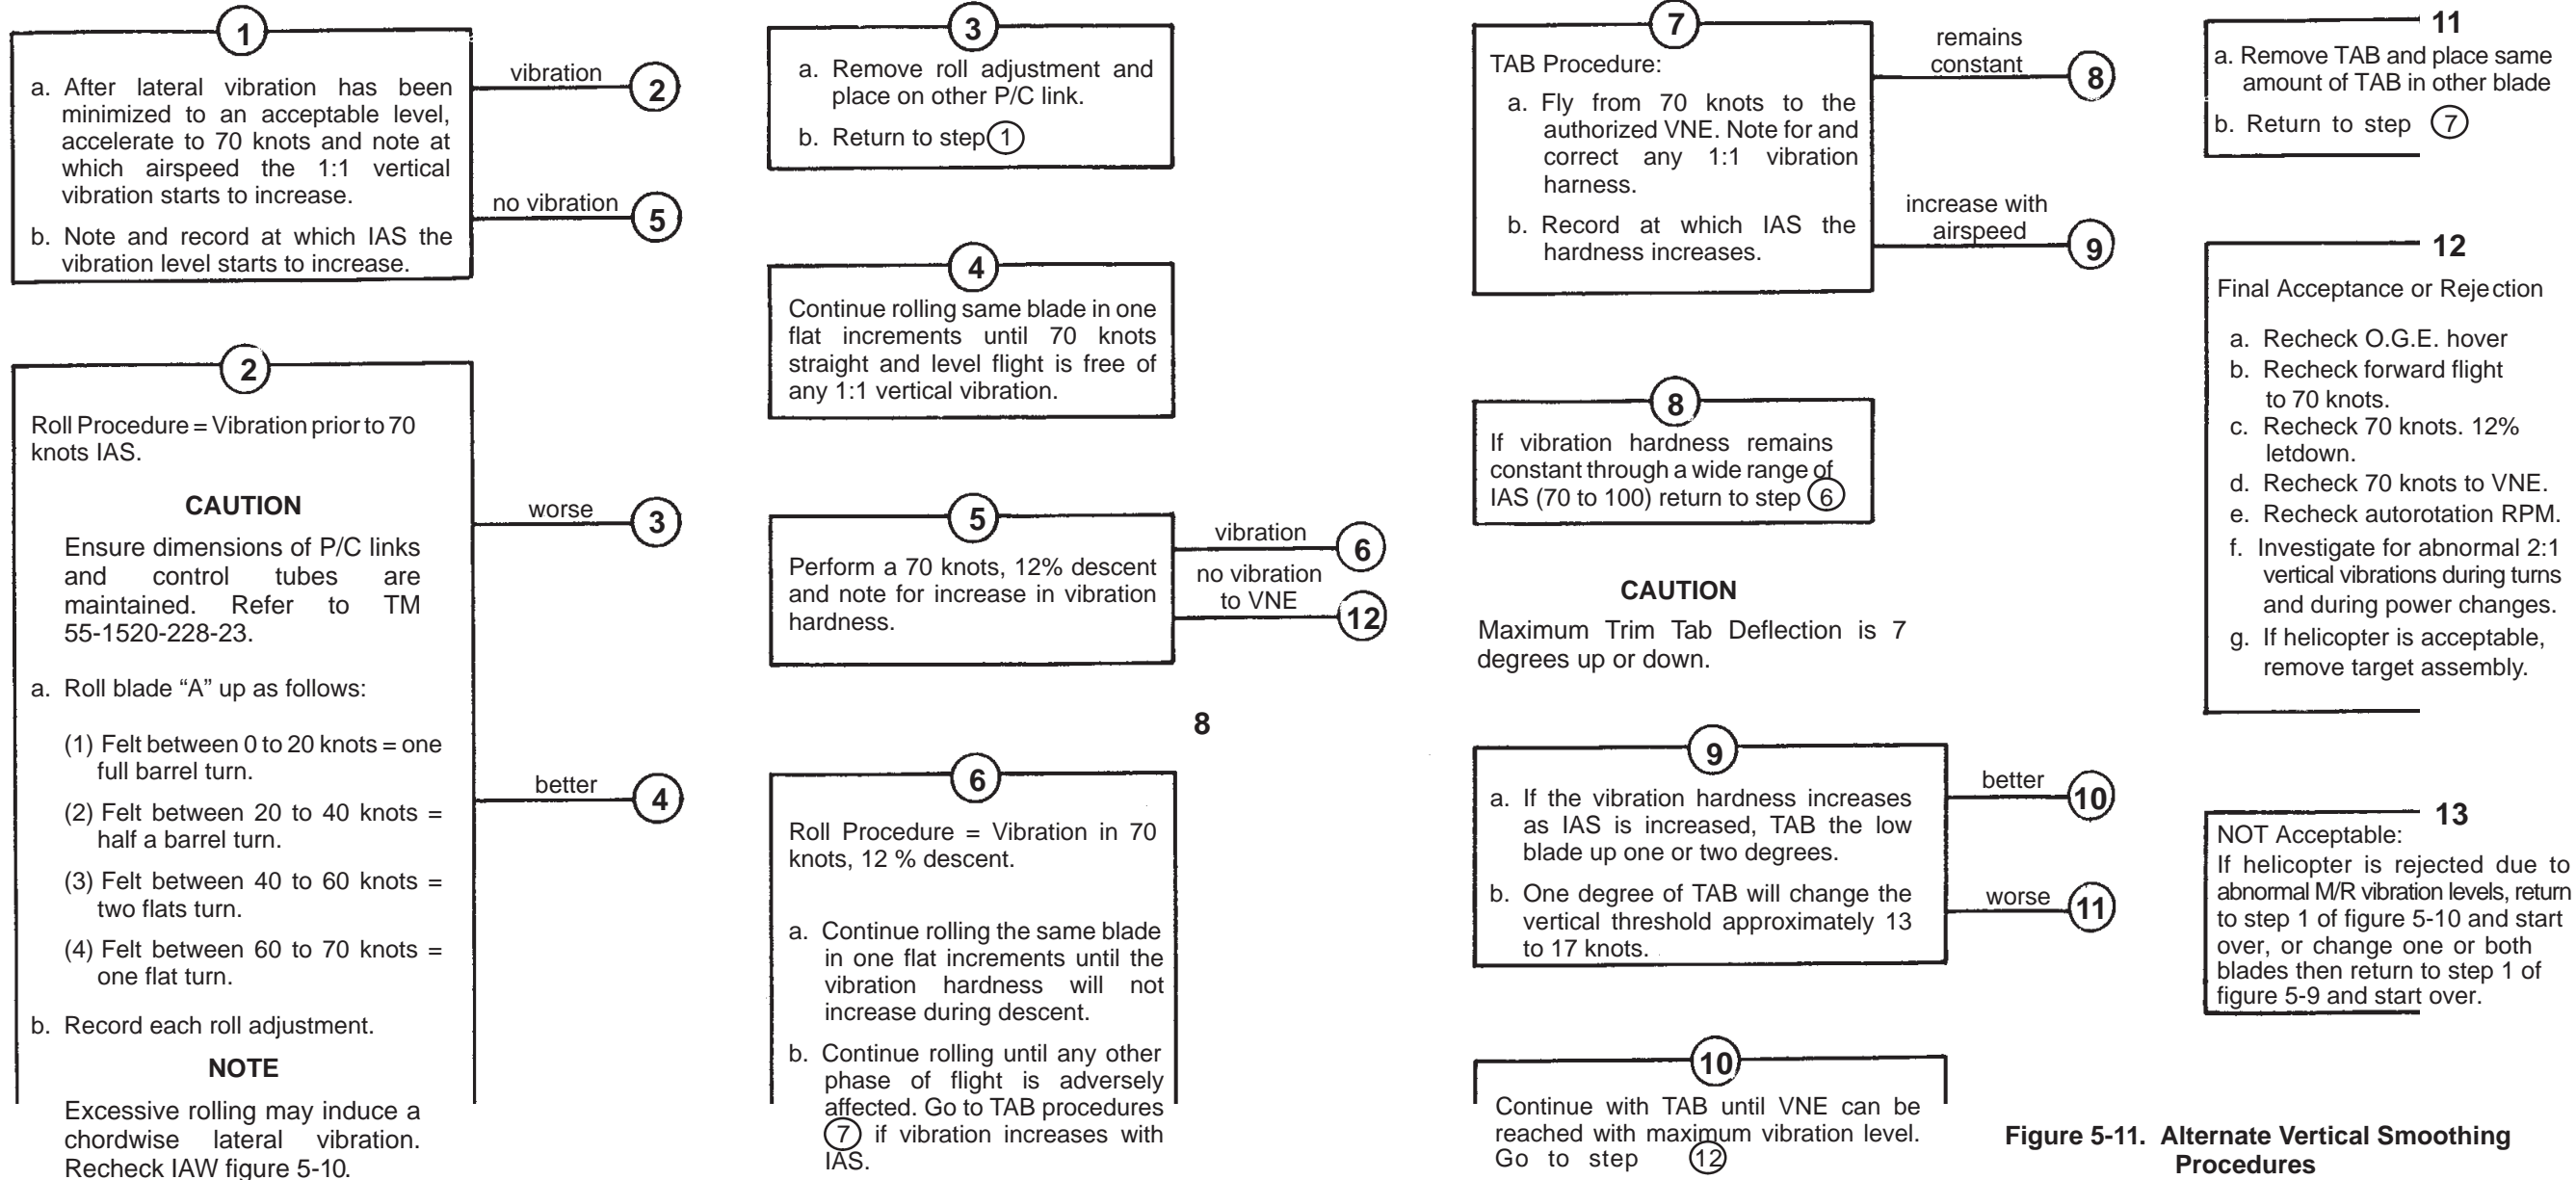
1

a. After lateral vibration has been minimized to an acceptable level, accelerate to 70 knots and note at which airspeed the 1:1 vertical vibration starts to increase.

b. Note and record at which IAS the vibration level starts to increase.

vibration 2

no vibration 5

2

Roll Procedure = Vibration prior to 70 knots IAS.

CAUTION

Ensure dimensions of P/C links and control tubes are maintained. Refer to TM 55-1520-228-23.

a. Roll blade “A” up as follows:

(1) Felt between 0 to 20 knots = one full barrel turn.

(2) Felt between 20 to 40 knots = half a barrel turn.

(3) Felt between 40 to 60 knots = two flats turn.

(4) Felt between 60 to 70 knots = one flat turn.

b. Record each roll adjustment.

NOTE

Excessive rolling may induce a chordwise lateral vibration. Recheck IAW figure 5-10.

worse 3

better 4

3

a. Remove roll adjustment and place on other P/C link.

b. Return to step 1

4

Continue rolling same blade in one flat increments until 70 knots straight and level flight is free of any 1:1 vertical vibration.

5

Perform a 70 knots, 12% descent and note for increase in vibration hardness.

vibration 6

no vibration to VNE 12

8

6

Roll Procedure = Vibration in 70 knots, 12 % descent.

a. Continue rolling the same blade in one flat increments until the vibration hardness will not increase during descent.

b. Continue rolling until any other phase of flight is adversely affected. Go to TAB procedures 7 if vibration increases with IAS.

7

TAB Procedure:

a. Fly from 70 knots to the authorized VNE. Note for and correct any 1:1 vibration harness.

b. Record at which IAS the hardness increases.

remains constant 8

increase with airspeed 9

8

If vibration hardness remains constant through a wide range of IAS (70 to 100) return to step 6

CAUTION

Maximum Trim Tab Deflection is 7 degrees up or down.

9

a. If the vibration hardness increases as IAS is increased, TAB the low blade up one or two degrees.

b. One degree of TAB will change the vertical threshold approximately 13 to 17 knots.

better 10

worse 11

10

Continue with TAB until VNE can be reached with maximum vibration level. Go to step 12

11

a. Remove TAB and place same amount of TAB in other blade

b. Return to step 7

12

Final Acceptance or Rejection

a. Recheck O.G.E. hover

b. Recheck forward flight to 70 knots.

c. Recheck 70 knots. 12% letdown.

d. Recheck 70 knots to VNE.

e. Recheck autorotation RPM.

f. Investigate for abnormal 2:1 vertical vibrations during turns and during power changes.

g. If helicopter is acceptable, remove target assembly.

13

NOT Acceptable:
If helicopter is rejected due to abnormal M/R vibration levels, return to step 1 of figure 5-10 and start over, or change one or both blades then return to step 1 of figure 5-9 and start over.

Figure 5-11. Alternate Vertical Smoothing Procedures